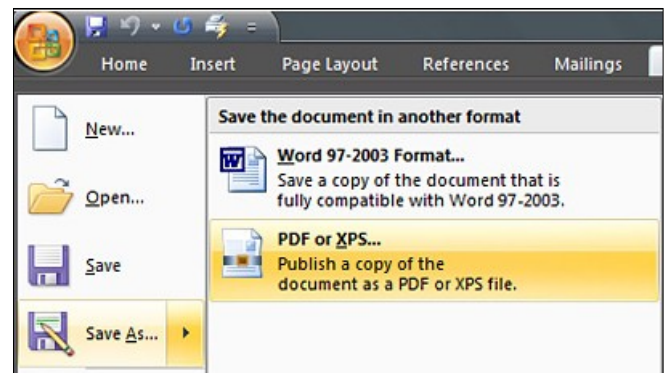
Home Insert Page Layout References Mailings

New...

Open...

Save

Save As...

Save the document in another format

Word 97-2003 Format...
Save a copy of the document that is fully compatible with Word 97-2003.

PDF or XPS...
Publish a copy of the document as a PDF or XPS file.